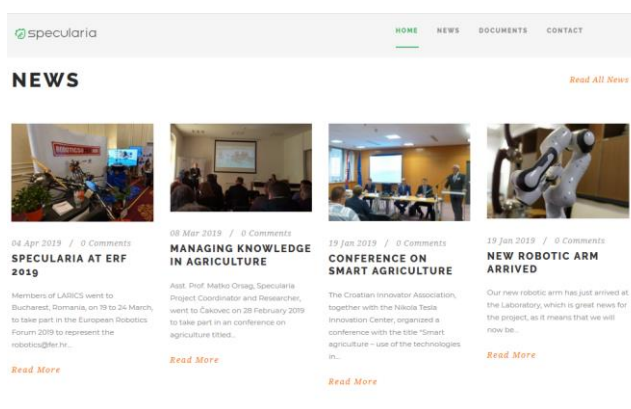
specularia

HOME NEWS DOCUMENTS CONTACT

NEWS

Read All News

04 Apr 2019 / 0 Comments

SPECULARIA AT ERF 2019

Members of LARICS went to Bucharest, Romania, on 19 to 24 March, to take part in the European Robotics Forum 2019 to represent the robotics@fer.hr...

Read More

08 Mar 2019 / 0 Comments

MANAGING KNOWLEDGE IN AGRICULTURE

Asst. Prof. Matko Orsag, Specularia Project Coordinator and Researcher, went to Čakovec on 28 February 2019 to take part in an conference on agriculture titled...

Read More

19 Jan 2019 / 0 Comments

CONFERENCE ON SMART AGRICULTURE

The Croatian Innovator Association, together with the Nikola Tesla Innovation Center, organized a conference with the title "Smart agriculture – use of the technologies in...

Read More

19 Jan 2019 / 0 Comments

NEW ROBOTIC ARM ARRIVED

Our new robotic arm has just arrived at the Laboratory, which is great news for the project, as it means that we will now be...

Read More